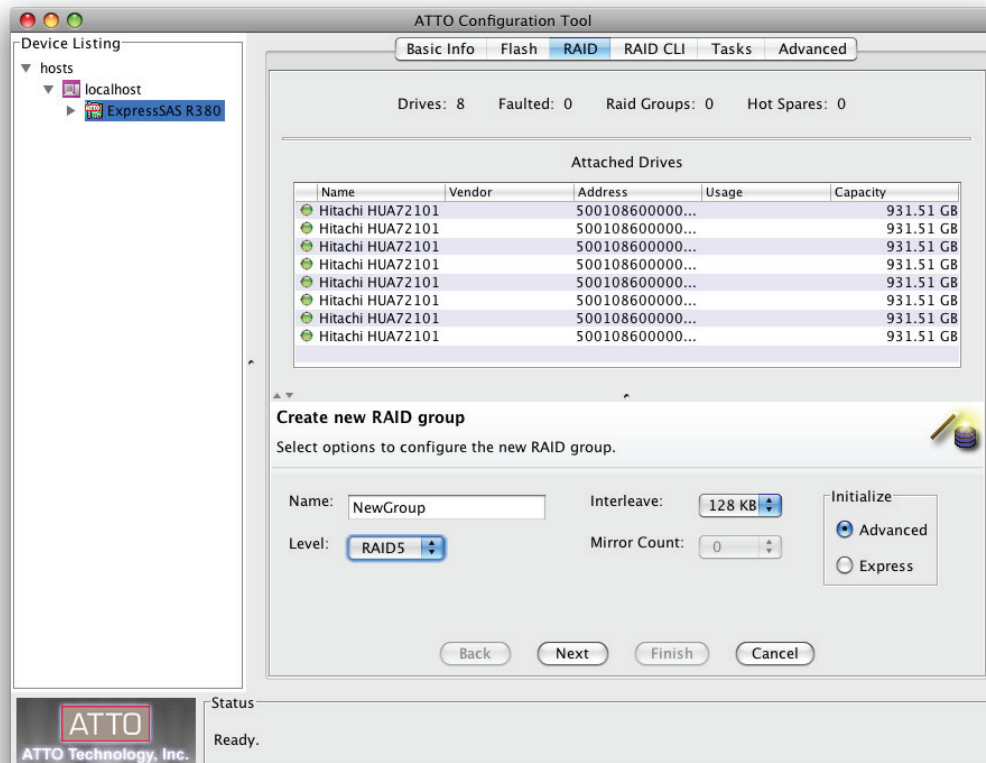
ATTO Configuration Tool

Device Listing

hosts

localhost

ExpressSAS R380

Basic Info | Flash | RAID | RAID CLI | Tasks | Advanced

Drives: 8 Faulted: 0 Raid Groups: 0 Hot Spares: 0

Attached Drives

| Name | Vendor | Address | Usage | Capacity |
|---|---|---|---|---|
| Hitachi HUA72101 | | 500108600000... | | 931.51 GB |
| Hitachi HUA72101 | | 500108600000... | | 931.51 GB |
| Hitachi HUA72101 | | 500108600000... | | 931.51 GB |
| Hitachi HUA72101 | | 500108600000... | | 931.51 GB |
| Hitachi HUA72101 | | 500108600000... | | 931.51 GB |
| Hitachi HUA72101 | | 500108600000... | | 931.51 GB |
| Hitachi HUA72101 | | 500108600000... | | 931.51 GB |
| Hitachi HUA72101 | | 500108600000... | | 931.51 GB |

Create new RAID group

Select options to configure the new RAID group.

Name: NewGroup

Level: RAID5

Interleave: 128 KB

Mirror Count: 0

Initialize

Advanced

Express

Back Next Finish Cancel

ATTO

ATTO Technology, Inc.

Status

Ready.